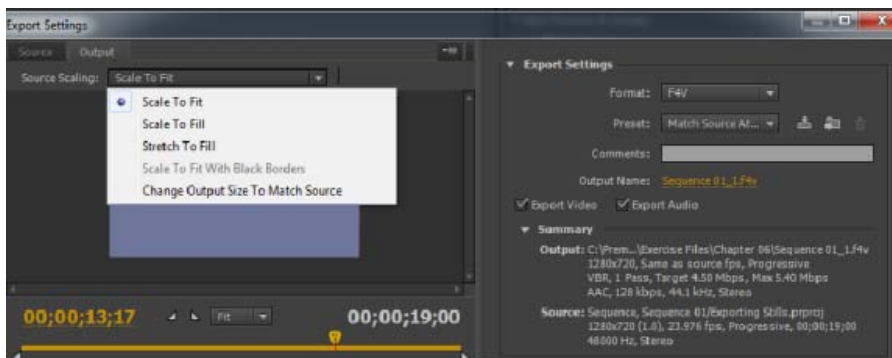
Export Settings

Source Output

Source Scaling: Scale To Fit

Scale To Fit
Scale To Fill
Stretch To Fill
Scale To Fit With Black Borders
Change Output Size To Match Source

00;00;13;17 Fit 00;00;19;00

Export Settings

Format: F4V

Preset: Match Source At...

Comments:

Output Name: Sequence 01_1.f4v

Export Video Export Audio

Summary

Output: C:\Prem...\Exercise Files\Chapter 06\Sequence 01_1.f4v
1280x720, Same as source fps, Progressive
VBR, 1 Pass, Target 4.50 Mbps, Max 5.40 Mbps
AAC, 128 kbps, 44.1 kHz, Stereo

Source: Sequence, Sequence 01/Exporting Stills.prproj
1280x720 (1.0), 23.976 fps, Progressive, 00;00;19;00
48000 Hz, Stereo